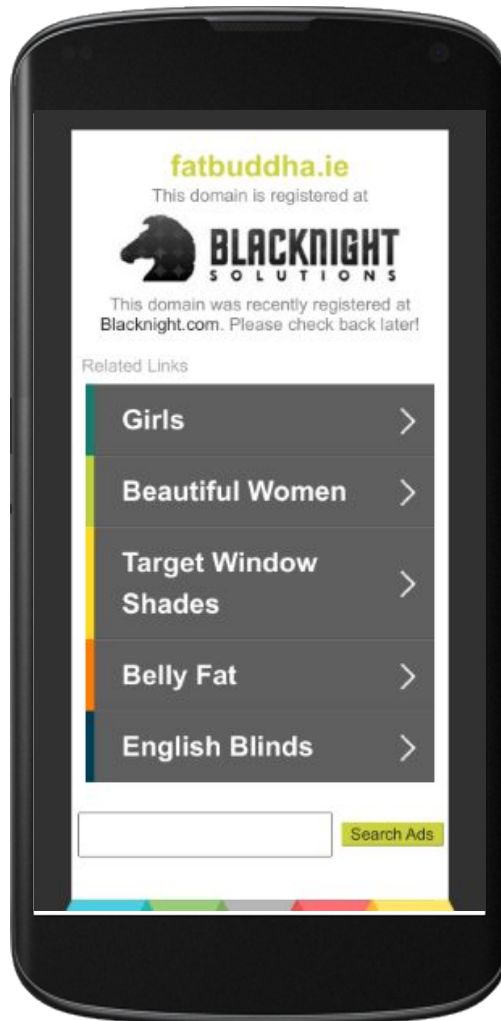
fatbuddha.ie
This domain is registered at

BLACKNIGHT
SOLUTIONS

This domain was recently registered at Blacknight.com. Please check back later!

Related Links

Girls

Beautiful Women

Target Window Shades

Belly Fat

English Blinds

Search Ads